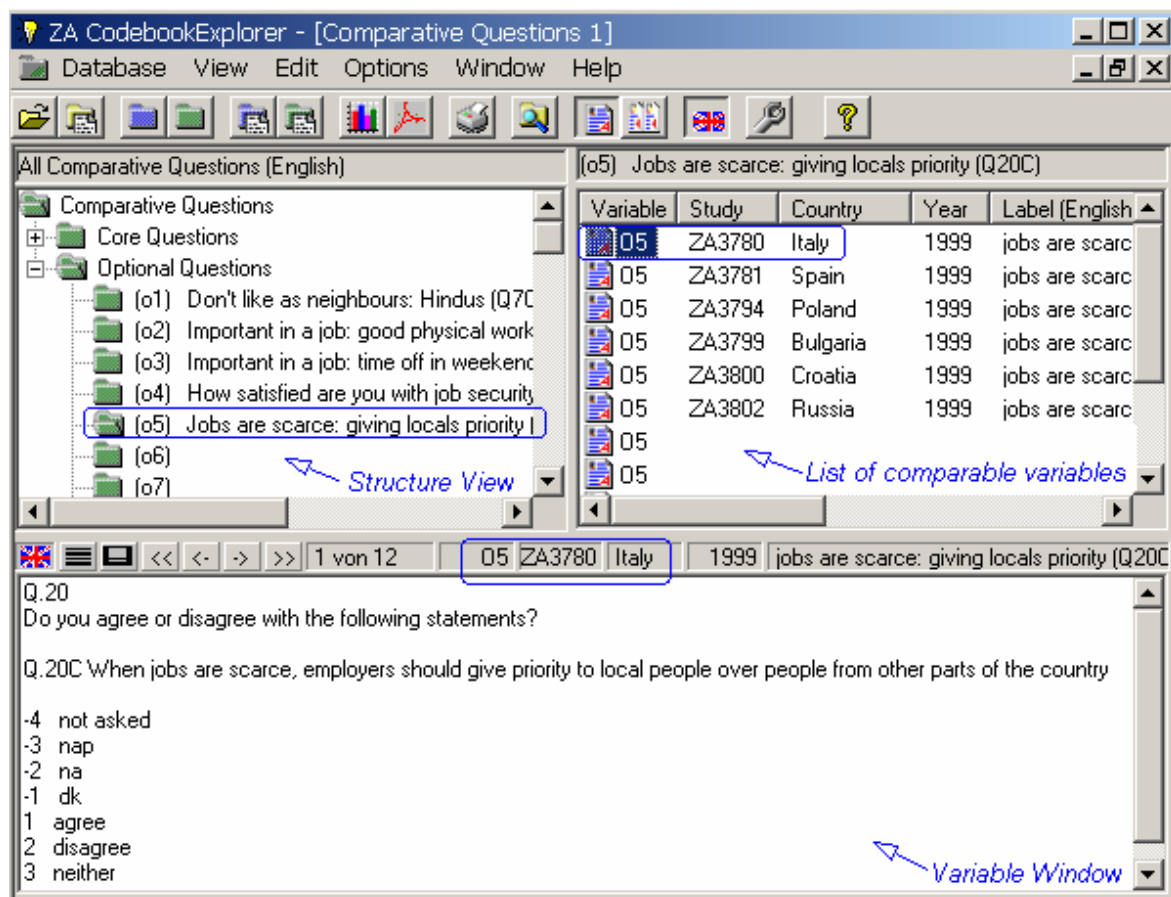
ZA CodebookExplorer - [Comparative Questions 1]

Database View Edit Options Window Help

All Comparative Questions (English)

Comparative Questions
Core Questions
Optional Questions
(o1) Don't like as neighbours: Hindus (Q7C
(o2) Important in a job: good physical work
(o3) Important in a job: time off in weekenc
(o4) How satisfied are you with job security
(o5) Jobs are scarce: giving locals priority (
(o6)
(o7)

Structure View

(o5) Jobs are scarce: giving locals priority (Q20C)

| Variable | Study | Country | Year | Label (English |
|---|---|---|---|---|
| O5 | ZA3780 | Italy | 1999 | jobs are scarc |
| O5 | ZA3781 | Spain | 1999 | jobs are scarc |
| O5 | ZA3794 | Poland | 1999 | jobs are scarc |
| O5 | ZA3799 | Bulgaria | 1999 | jobs are scarc |
| O5 | ZA3800 | Croatia | 1999 | jobs are scarc |
| O5 | ZA3802 | Russia | 1999 | jobs are scarc |
| O5 | | | | |
| O5 | | | | |

List of comparable variables

<< <- -> >> 1 von 12 O5 ZA3780 Italy 1999 jobs are scarce: giving locals priority (Q20C

Q.20
Do you agree or disagree with the following statements?

Q.20C When jobs are scarce, employers should give priority to local people over people from other parts of the country

-4 not asked
-3 nap
-2 na
-1 dk
1 agree
2 disagree
3 neither

Variable Window